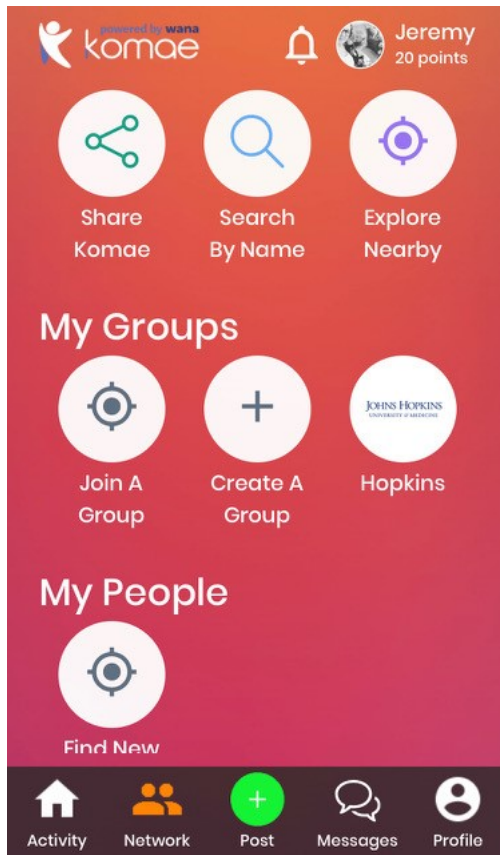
powered by wana
komae

Jeremy
20 points

Share Komae

Search By Name

Explore Nearby

My Groups

Join A Group

Create A Group

JOHNS HOPKINS
UNIVERSITY of MEDICINE

Hopkins

My People

Find New

Activity

Network

Post

Messages

Profile